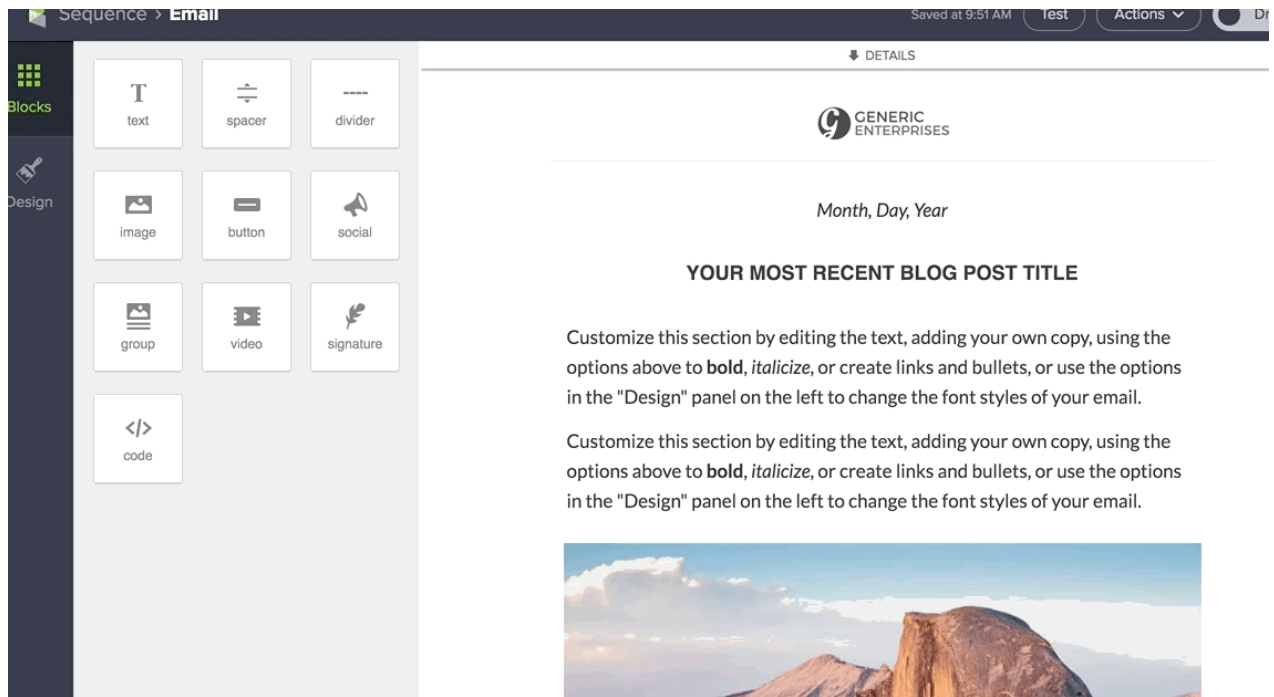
Sequence > Email

Saved at 9:51 AM Test Actions Dr

Blocks

Design

T
text

spacer

divider

image

button

social

group

video

signature

</>
code

DETAILS

GENERIC ENTERPRISES

Month, Day, Year

YOUR MOST RECENT BLOG POST TITLE

Customize this section by editing the text, adding your own copy, using the options above to **bold**, *italicize*, or create links and bullets, or use the options in the "Design" panel on the left to change the font styles of your email.

Customize this section by editing the text, adding your own copy, using the options above to **bold**, *italicize*, or create links and bullets, or use the options in the "Design" panel on the left to change the font styles of your email.